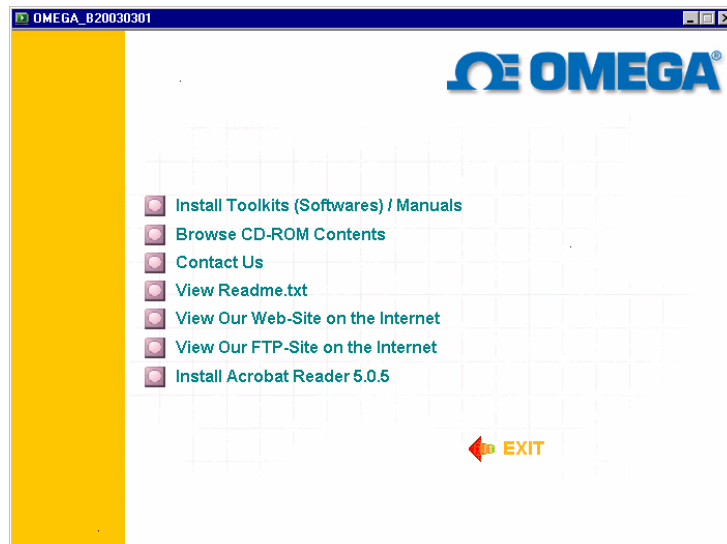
OMEGA_B20030301

ΩE OMEGA®

Install Toolkits (Softwares) / Manuals
Browse CD-ROM Contents
Contact Us
View Readme.txt
View Our Web-Site on the Internet
View Our FTP-Site on the Internet
Install Acrobat Reader 5.0.5

EXIT